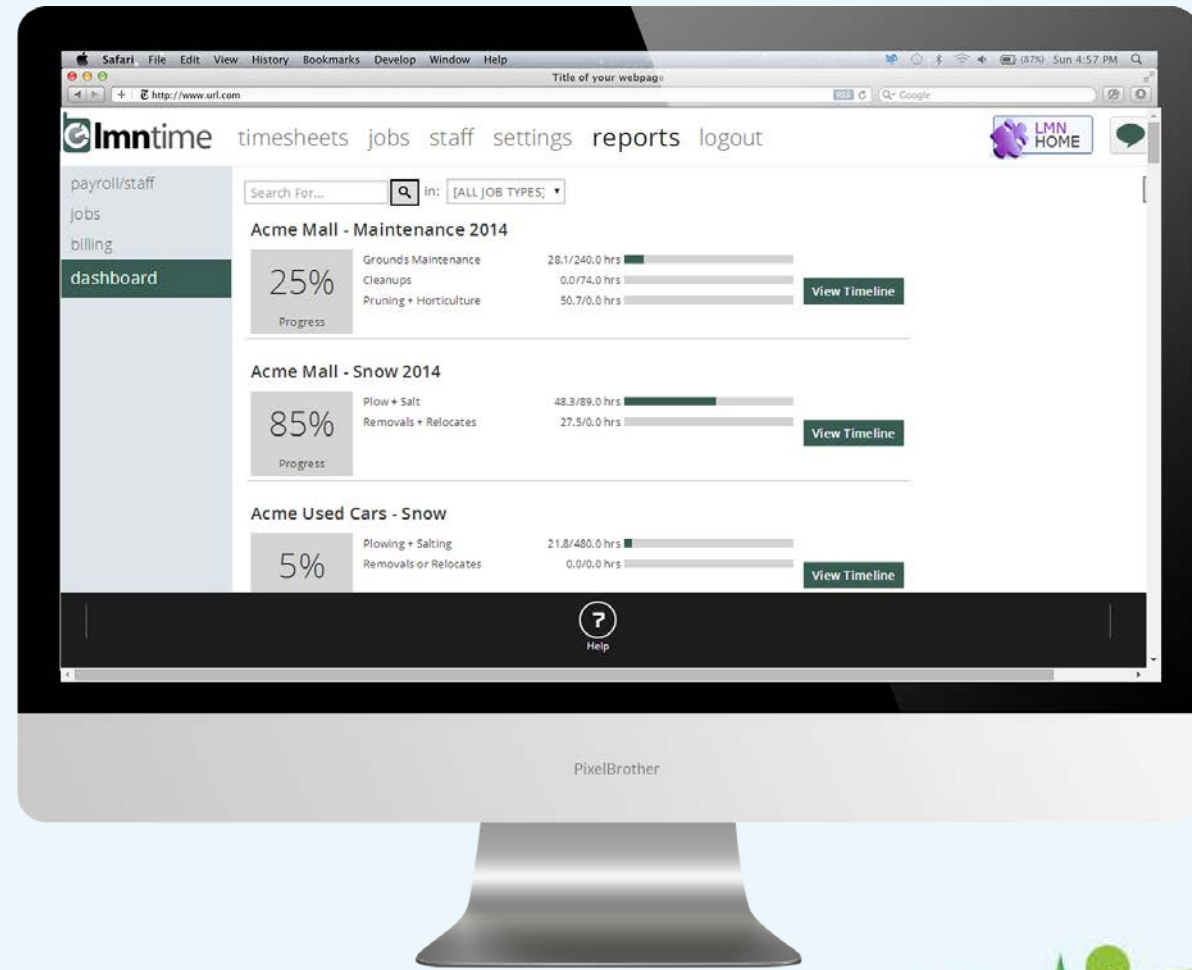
Safari File Edit View History Bookmarks Develop Window Help

(87%) Sun 4:57 PM

Title of your webpage

http://www.url.com

Google

lmntime timesheets jobs staff settings reports logout

LMN HOME

payroll/staff
jobs
billing
dashboard

Search For... in: [ALL JOB TYPES]

Acme Mall - Maintenance 2014

25%
Progress

Grounds Maintenance 28.1/240.0 hrs
Cleanups 0.0/74.0 hrs
Pruning + Horticulture 50.7/0.0 hrs

View Timeline

Acme Mall - Snow 2014

85%
Progress

Plow + Salt 48.3/89.0 hrs
Removals + Relocates 27.5/0.0 hrs

View Timeline

Acme Used Cars - Snow

5%

Plowing + Salting 21.8/480.0 hrs
Removals or Relocates 0.0/0.0 hrs

View Timeline

?
Help

PixelBrother